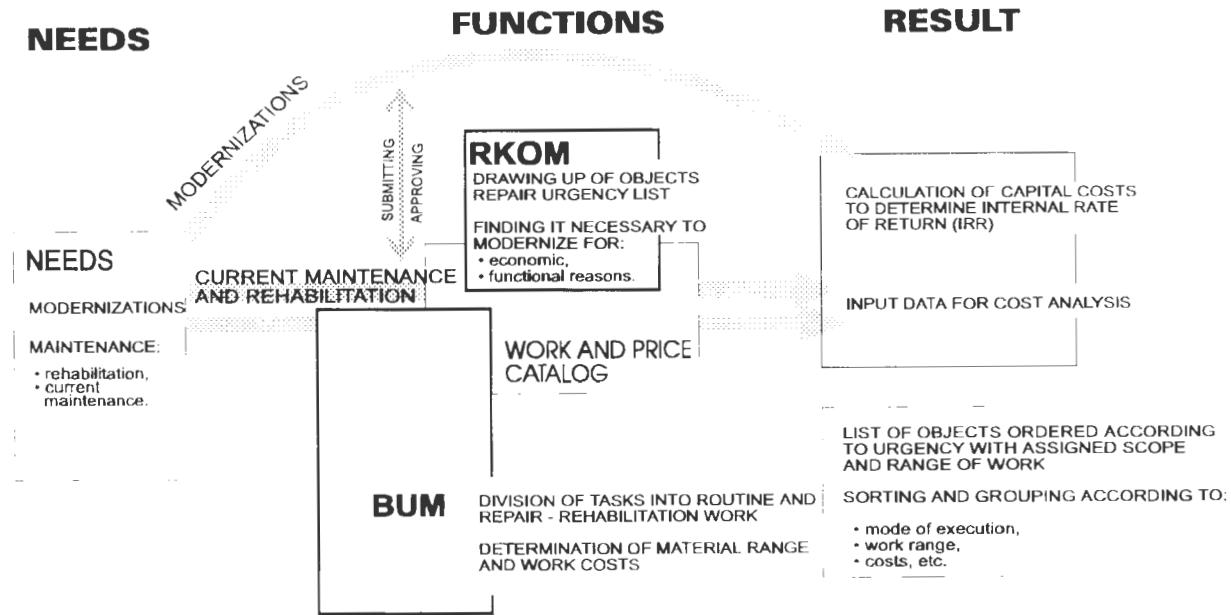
NEEDS

FUNCTIONS

RESULT

MODERNIZATIONS

SUBMITTING

APPROVING

RKOM

DRAWING UP OF OBJECTS REPAIR URGENCY LIST

FINDING IT NECESSARY TO MODERNIZE FOR:
• economic,
• functional reasons.

CALCULATION OF CAPITAL COSTS TO DETERMINE INTERNAL RATE OF RETURN (IRR)

NEEDS

MODERNIZATIONS

MAINTENANCE:
• rehabilitation,
• current maintenance.

CURRENT MAINTENANCE AND REHABILITATION

INPUT DATA FOR COST ANALYSIS

WORK AND PRICE CATALOG

LIST OF OBJECTS ORDERED ACCORDING TO URGENCY WITH ASSIGNED SCOPE AND RANGE OF WORK

SORTING AND GROUPING ACCORDING TO:
• mode of execution,
• work range,
• costs, etc.

BUM

DIVISION OF TASKS INTO ROUTINE AND REPAIR - REHABILITATION WORK

DETERMINATION OF MATERIAL RANGE AND WORK COSTS